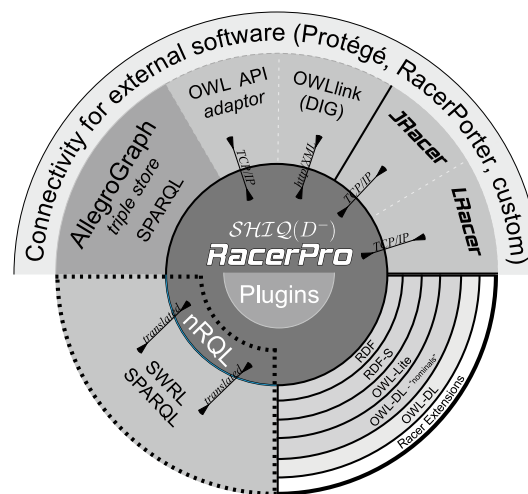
Connectivity for external software (Protégé, RacerPorter, custom)

OWL API adaptor

OWLlink (DIG)

JRacer

LRacer

AllegroGraph triple store SPARQL

TCP/IP

http/XML

TCP/IP

TCP/IP

$\mathcal{SHIQ}(\mathcal{D}^-)$

RacerPro

Plugins

nRQL

translated

SWRL SPARQL

translated

RDF

RDF-S

OWL-Lite

OWL-DL "nominals"

OWL-DL

Racer Extensions